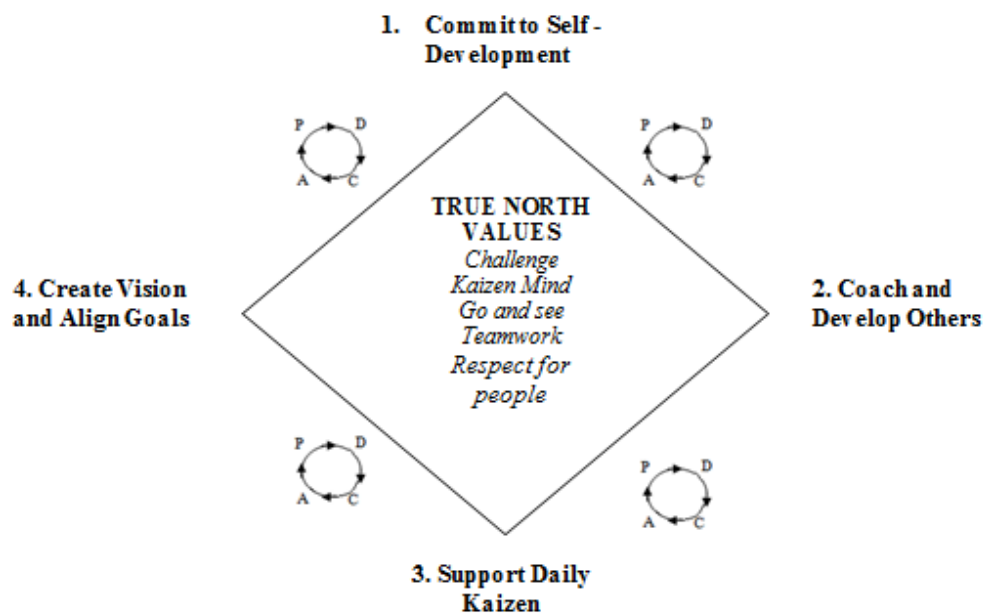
1. Commit to Self - Development

P D
A C

P D
A C

TRUE NORTH VALUES
*Challenge*
*Kaizen Mind*
*Go and see*
*Teamwork*
*Respect for people*

4. Create Vision and Align Goals

2. Coach and Develop Others

P D
A C

P D
A C

3. Support Daily Kaizen